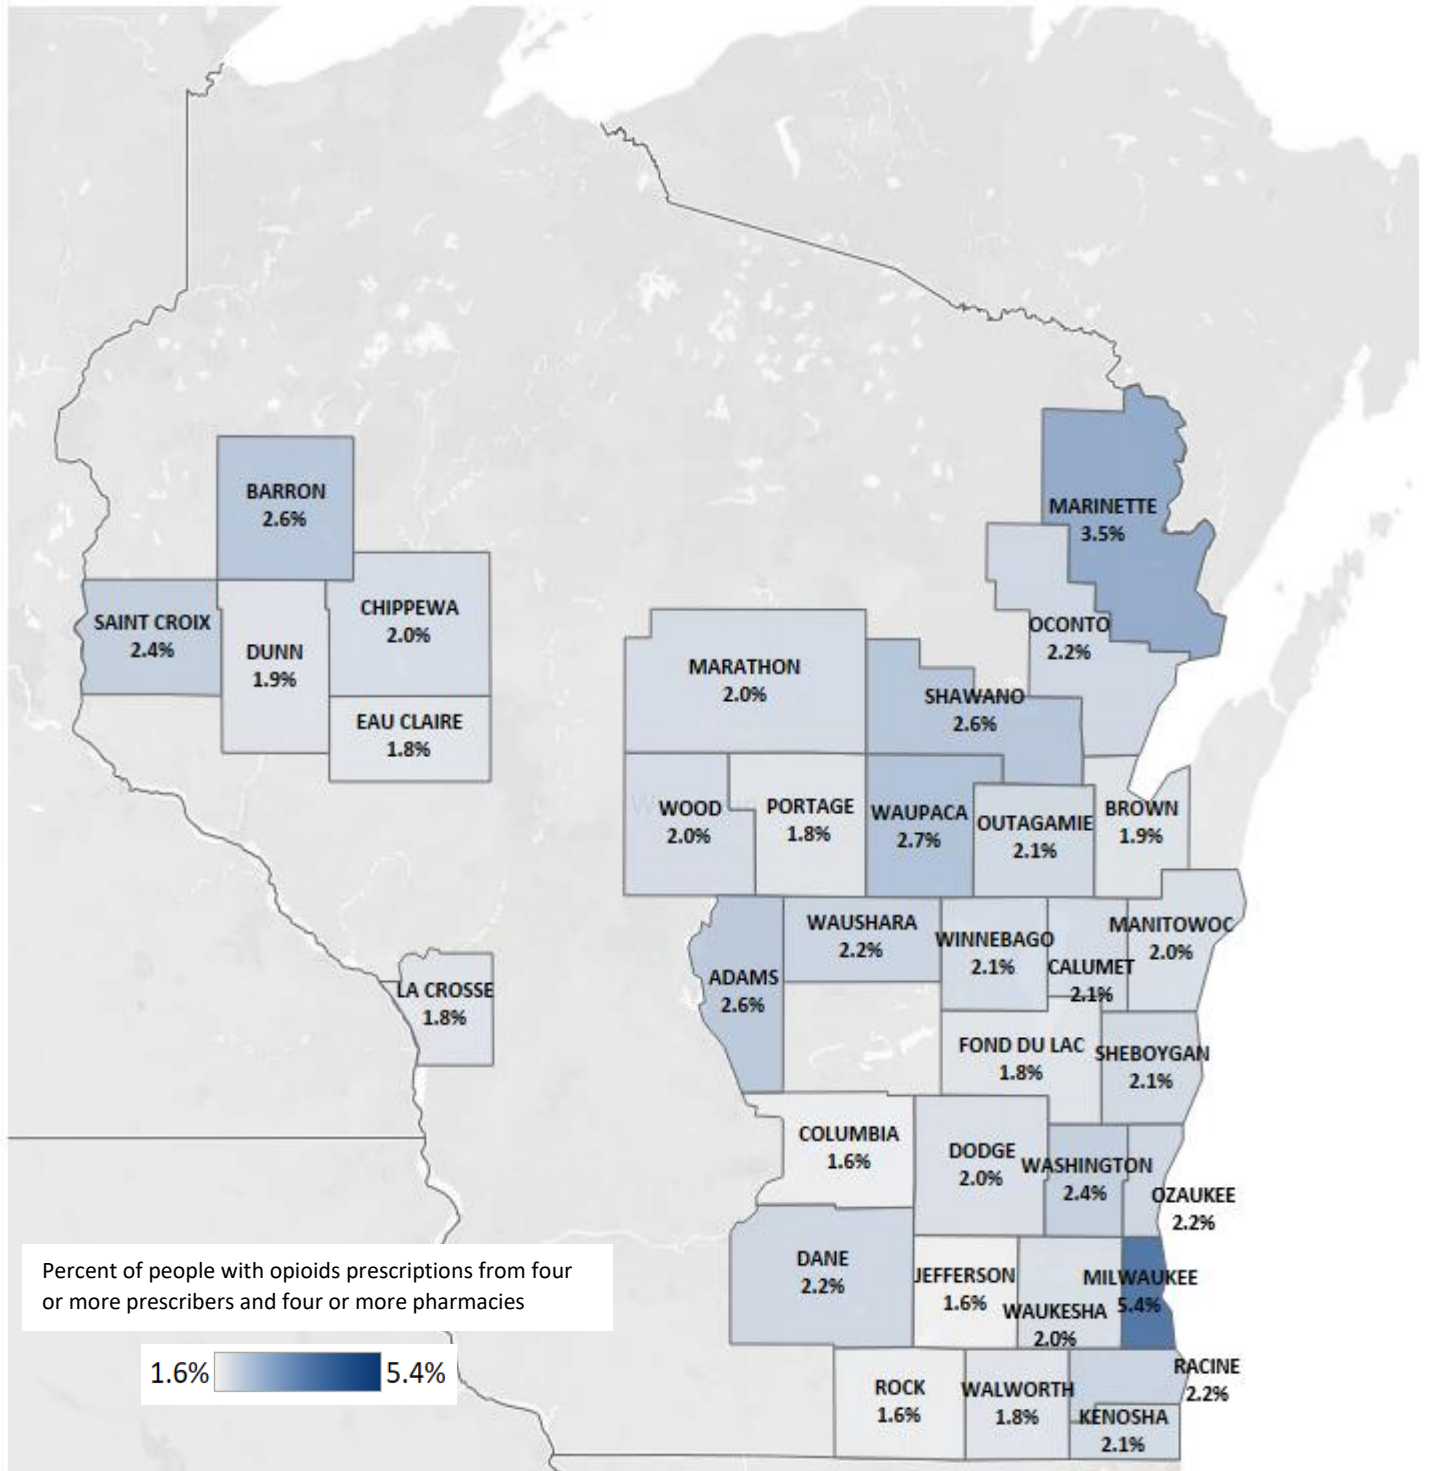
BARRON
2.6%

SAINT CROIX
2.4%

DUNN
1.9%

CHIPPEWA
2.0%

EAU CLAIRE
1.8%

LA CROSSE
1.8%

MARINETTE
3.5%

OCONTO
2.2%

MARATHON
2.0%

SHAWANO
2.6%

WOOD
2.0%

PORTAGE
1.8%

WAUPACA
2.7%

OUTAGAMIE
2.1%

BROWN
1.9%

WAUSHARA
2.2%

WINNEBAGO
2.1%

CALUMET
2.1%

MANITOWOC
2.0%

ADAMS
2.6%

FOND DU LAC
1.8%

SHEBOYGAN
2.1%

COLUMBIA
1.6%

DODGE
2.0%

WASHINGTON
2.4%

OZAUKEE
2.2%

DANE
2.2%

JEFFERSON
1.6%

WAUKESHA
2.0%

MILWAUKEE
5.4%

RACINE
2.2%

ROCK
1.6%

WALWORTH
1.8%

KENOSHA
2.1%

Percent of people with opioids prescriptions from four or more prescribers and four or more pharmacies

1.6% 5.4%